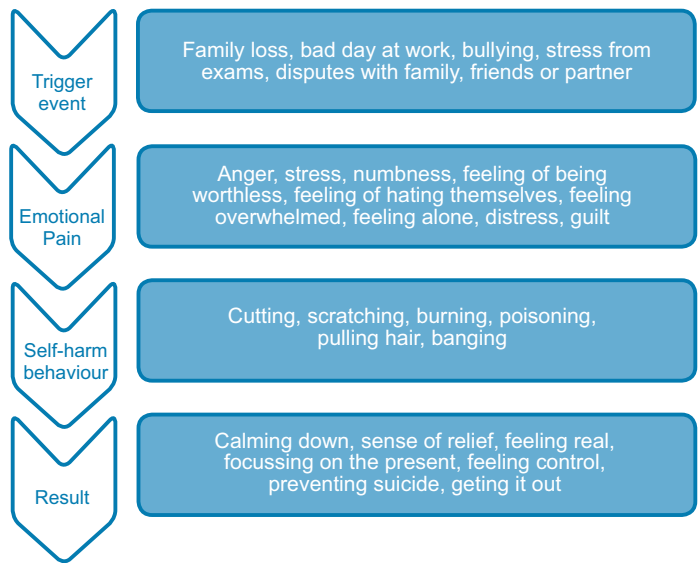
Trigger event

Family loss, bad day at work, bullying, stress from exams, disputes with family, friends or partner

Emotional Pain

Anger, stress, numbness, feeling of being worthless, feeling of hating themselves, feeling overwhelmed, feeling alone, distress, guilt

Self-harm behaviour

Cutting, scratching, burning, poisoning, pulling hair, banging

Result

Calming down, sense of relief, feeling real, focussing on the present, feeling control, preventing suicide, geting it out